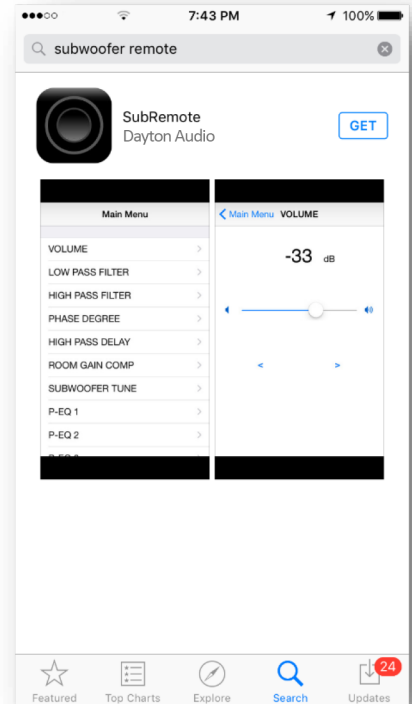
●●●○○ 7:43 PM 100%

subwoofer remote

SubRemote
Dayton Audio

GET

Main Menu

VOLUME
LOW PASS FILTER
HIGH PASS FILTER
PHASE DEGREE
HIGH PASS DELAY
ROOM GAIN COMP
SUBWOOFER TUNE
P-EQ 1
P-EQ 2

< Main Menu VOLUME

-33 dB

< >

Featured Top Charts Explore Search Updates 24